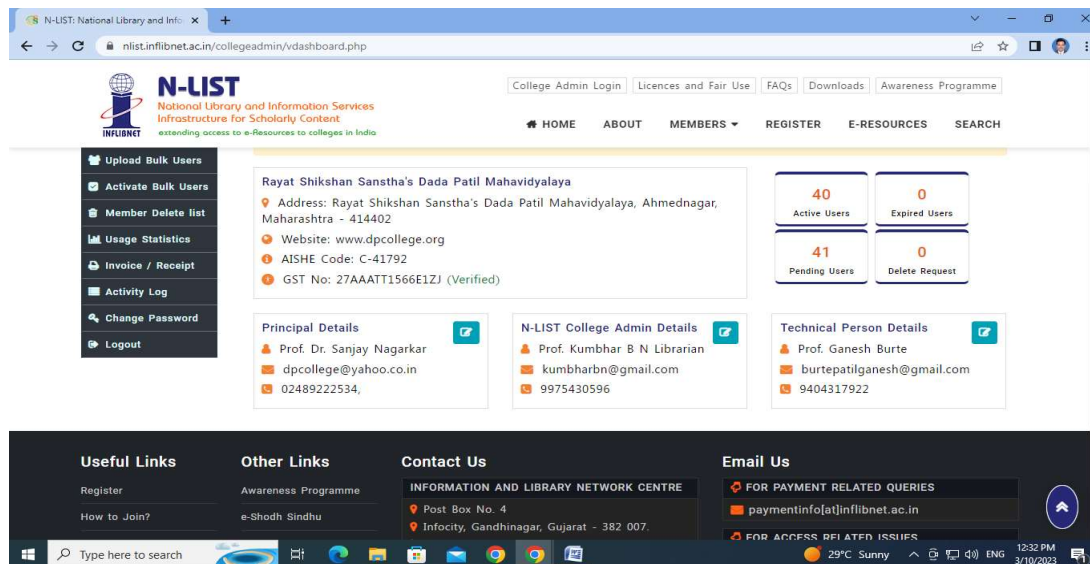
N-LIST: National Library and Info ×
+
nlist.inflibnet.ac.in/collegeadmin/vdashboard.php

N-LIST
National Library and Information Services Infrastructure for Scholarly Content
extending access to e-Resources to colleges in India
INFLIBNET

College Admin Login | Licences and Fair Use | FAQs | Downloads | Awareness Programme

HOME ABOUT MEMBERS REGISTER E-RESOURCES SEARCH

Upload Bulk Users
Activate Bulk Users
Member Delete list
Usage Statistics
Invoice / Receipt
Activity Log
Change Password
Logout

Rayat Shikshan Sanstha's Dada Patil Mahavidyalaya
Address: Rayat Shikshan Sanstha's Dada Patil Mahavidyalaya, Ahmednagar, Maharashtra - 414402
Website: www.dpcollege.org
AISHE Code: C-41792
GST No: 27AAATT1566E1ZJ (Verified)

40
Active Users
0
Expired Users
41
Pending Users
0
Delete Request

Principal Details
Prof. Dr. Sanjay Nagarkar
dpcollege@yahoo.co.in
02489222534,

N-LIST College Admin Details
Prof. Kumbhar B N Librarian
kumbharbn@gmail.com
9975430596

Technical Person Details
Prof. Ganesh Burte
burtepatilganesh@gmail.com
9404317922

Useful Links
Register
How to Join?

Other Links
Awareness Programme
e-Shodh Sindhu

Contact Us
INFORMATION AND LIBRARY NETWORK CENTRE
Post Box No. 4
Infocity, Gandhinagar, Gujarat - 382 007.

Email Us
FOR PAYMENT RELATED QUERIES
paymentinfo[at]inflibnet.ac.in
FOR ACCESS RELATED ISSUES

Type here to search
29°C Sunny ENG 12:32 PM 3/10/2023